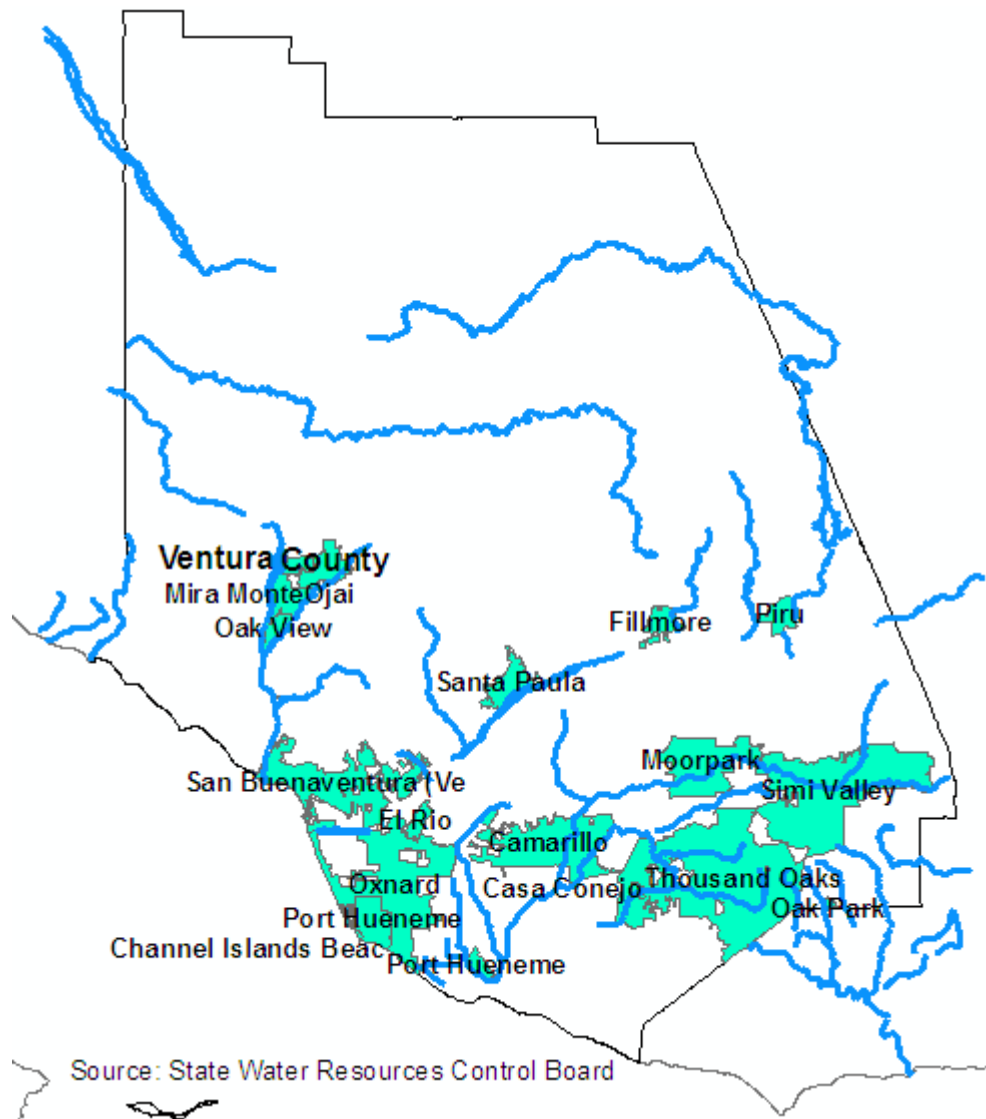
Ventura County
Mira MonteOjai
Oak View
Fillmore
Piru
Santa Paula
Moorpark
Simi Valley
San Buenaventura (Ve
El Rio
Camarillo
Oxnard
Casa Conejo
Thousand Oaks
Oak Park
Port Hueneme
Channel Islands Beac
Port Hueneme
Source: State Water Resources Control Board